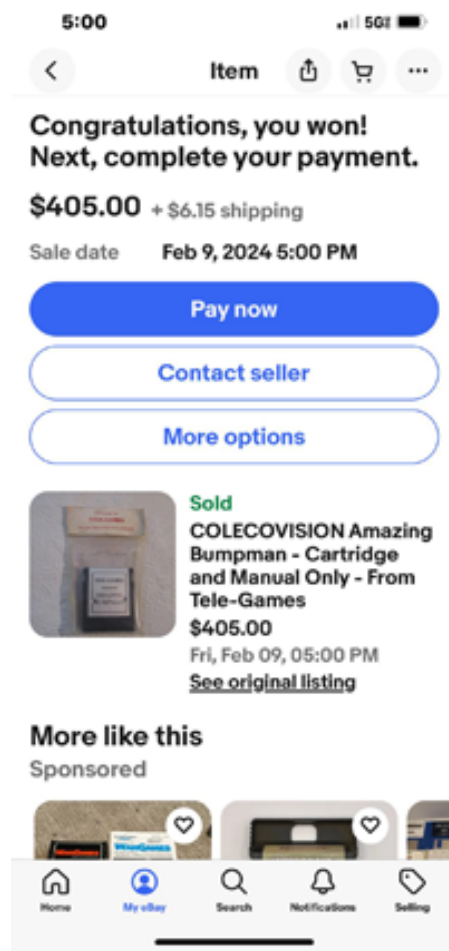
5:00

5G

Item

Congratulations, you won!
Next, complete your payment.

$405.00 + $6.15 shipping

Sale date Feb 9, 2024 5:00 PM

Pay now

Contact seller

More options

Sold
COLECOVISION Amazing Bumpman - Cartridge and Manual Only - From Tele-Games
$405.00
Fri, Feb 09, 05:00 PM
See original listing

More like this
Sponsored

Home
My eBay
Search
Notifications
Selling